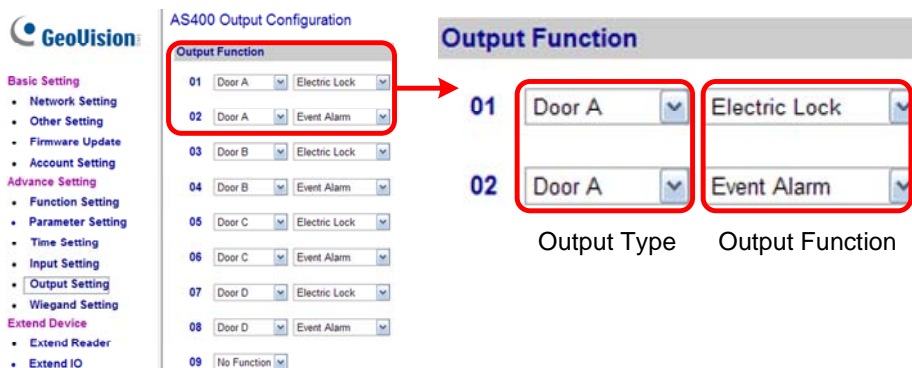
GeoVision

Basic Setting
- Network Setting
- Other Setting
- Firmware Update
- Account Setting

Advance Setting
- Function Setting
- Parameter Setting
- Time Setting
- Input Setting
- Output Setting
- Wiegand Setting

Extend Device
- Extend Reader
- Extend IO

AS400 Output Configuration

Output Function

| | | |
|---|---|---|
| 01 | Door A | Electric Lock |
| 02 | Door A | Event Alarm |
| 03 | Door B | Electric Lock |
| 04 | Door B | Event Alarm |
| 05 | Door C | Electric Lock |
| 06 | Door C | Event Alarm |
| 07 | Door D | Electric Lock |
| 08 | Door D | Event Alarm |
| 09 | No Function | |

Output Function

| | | |
|---|---|---|
| 01 | Door A | Electric Lock |
| 02 | Door A | Event Alarm |

Output Type Output Function